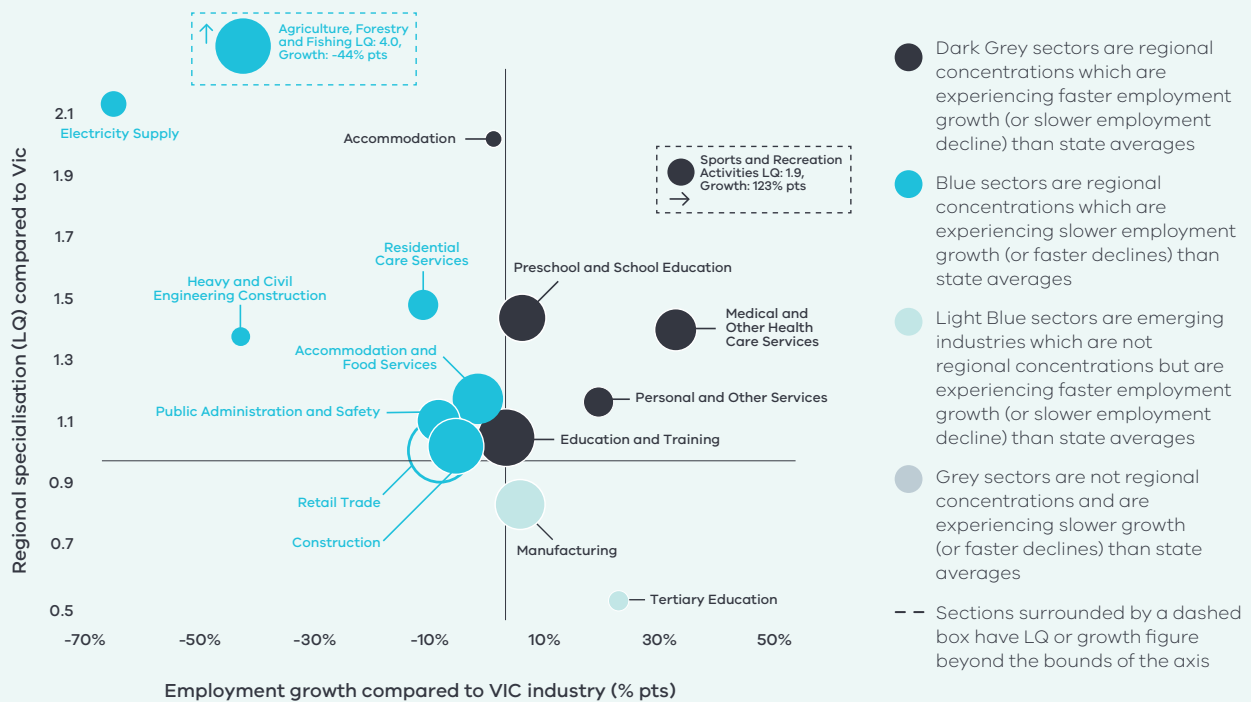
↑ Agriculture, Forestry and Fishing LQ: 4.0, Growth: -44% pts

2.1
Electricity Supply

Accommodation

1.9

Sports and Recreation Activities LQ: 1.9, Growth: 123% pts
→

1.7

Residential Care Services

Preschool and School Education

Heavy and Civil Engineering Construction

1.5

Medical and Other Health Care Services

1.3

Accommodation and Food Services

Personal and Other Services

Public Administration and Safety

1.1

Education and Training

0.9

Retail Trade

0.7

Construction

Manufacturing

0.5

Tertiary Education

-70% -50% -30% -10% 10% 30% 50%

Regional specialisation (LQ) compared to Vic

Employment growth compared to VIC industry (% pts)

Dark Grey sectors are regional concentrations which are experiencing faster employment growth (or slower employment decline) than state averages

Blue sectors are regional concentrations which are experiencing slower employment growth (or faster declines) than state averages

Light Blue sectors are emerging industries which are not regional concentrations but are experiencing faster employment growth (or slower employment decline) than state averages

Grey sectors are not regional concentrations and are experiencing slower growth (or faster declines) than state averages

Sections surrounded by a dashed box have LQ or growth figure beyond the bounds of the axis